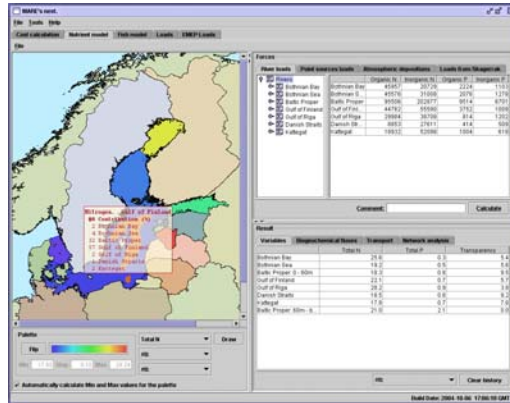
MARE's nest.

File Tools Help

Cost calculation Nutrient model Fish model Loads EMEP Loads

File

Forces

River loads Point sources loads Atmospheric depositions Loads from Skagerrak

Rivers
Bothnian Bay
Bothnian Sea
Baltic Proper
Gulf of Finland
Gulf of Riga
Danish Straits
Kattegat

| | Organic N | Inorganic N | Organic P | Inorganic P |
|---|---|---|---|---|
| Bothnian Bay | 45957 | 35726 | 2224 | 1103 |
| Bothnian S... | 40976 | 31008 | 2076 | 1278 |
| Baltic Proper | 95506 | 202677 | 9514 | 6701 |
| Gulf of Finl... | 44782 | 55560 | 3792 | 1008 |
| Gulf of Riga | 29984 | 36708 | 414 | 1202 |
| Danish Str... | 8853 | 27611 | 414 | 506 |
| Kattegat | 19932 | 52096 | 1004 | 616 |

Comment: Calculate

Result

Variables Biogeochemical fluxes Transport Network analysis

| | Total N | Total P | Transparency |
|---|---|---|---|
| Bothnian Bay | 25.6 | 0.3 | 5.4 |
| Bothnian Sea | 19.2 | 0.5 | 6.6 |
| Baltic Proper 0 - 60m | 18.3 | 0.6 | 6.6 |
| Gulf of Finland | 23.1 | 0.7 | 5.7 |
| Gulf of Riga | 28.2 | 0.9 | 3.8 |
| Danish Straits | 16.5 | 0.6 | 8.2 |
| Kattegat | 17.6 | 0.7 | 7.6 |
| Baltic Proper 60m - b | 21.0 | 2.1 | 0.0 |

Nitrogen, Gulf of Finland
N Contribution (%)
2 Bothnian Bay
4 Bothnian Sea
52 Baltic Proper
37 Gulf of Finland
1 Gulf of Riga
2 Danish Straits
2 Kattegat

Palette

Flip

Min Max

Total N Draw

Automatically calculate Min and Max values for the palette

Clear history

Build Date: 2004 10.06 17:06:10 GMT